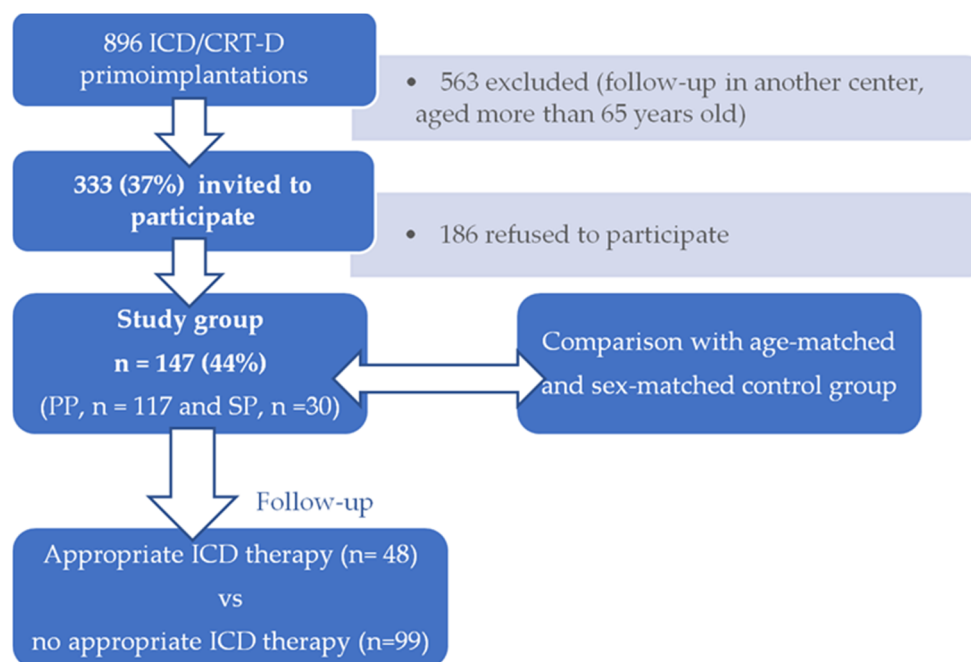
896 ICD/CRT-D primoimplantations

• 563 excluded (follow-up in another center, aged more than 65 years old)

333 (37%) invited to participate

• 186 refused to participate

Study group
n = 147 (44%)
(PP, n = 117 and SP, n =30)

Comparison with age-matched and sex-matched control group

Follow-up

Appropriate ICD therapy (n= 48)
vs
no appropriate ICD therapy (n=99)